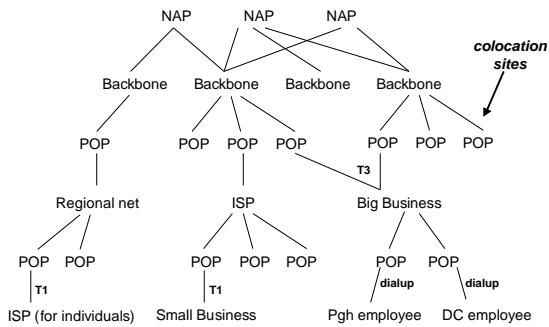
NAP NAP NAP

colocation sites

Backbone Backbone Backbone Backbone

POP POP POP POP POP POP POP

T3

Regional net ISP Big Business

POP POP POP POP POP POP POP

T1 T1 dialup dialup

ISP (for individuals) Small Business Pgh employee DC employee